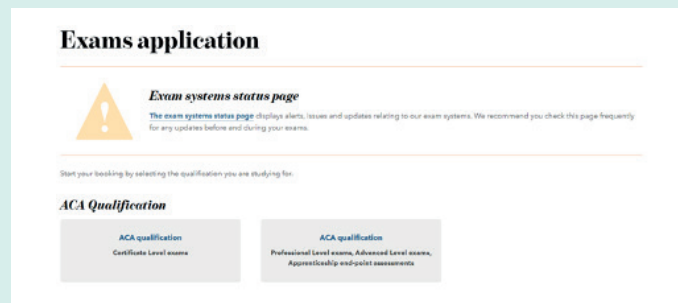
Exams application

Exam systems status page

The exam systems status page displays alerts, issues and updates relating to our exam systems. We recommend you check this page frequently for any updates before and during your exams.

Start your booking by selecting the qualification you are studying for.

ACA Qualification

ACA qualification
Certificate Level exams

ACA qualification
Professional Level exams, Advanced Level exams, Apprenticeship end-point assessments